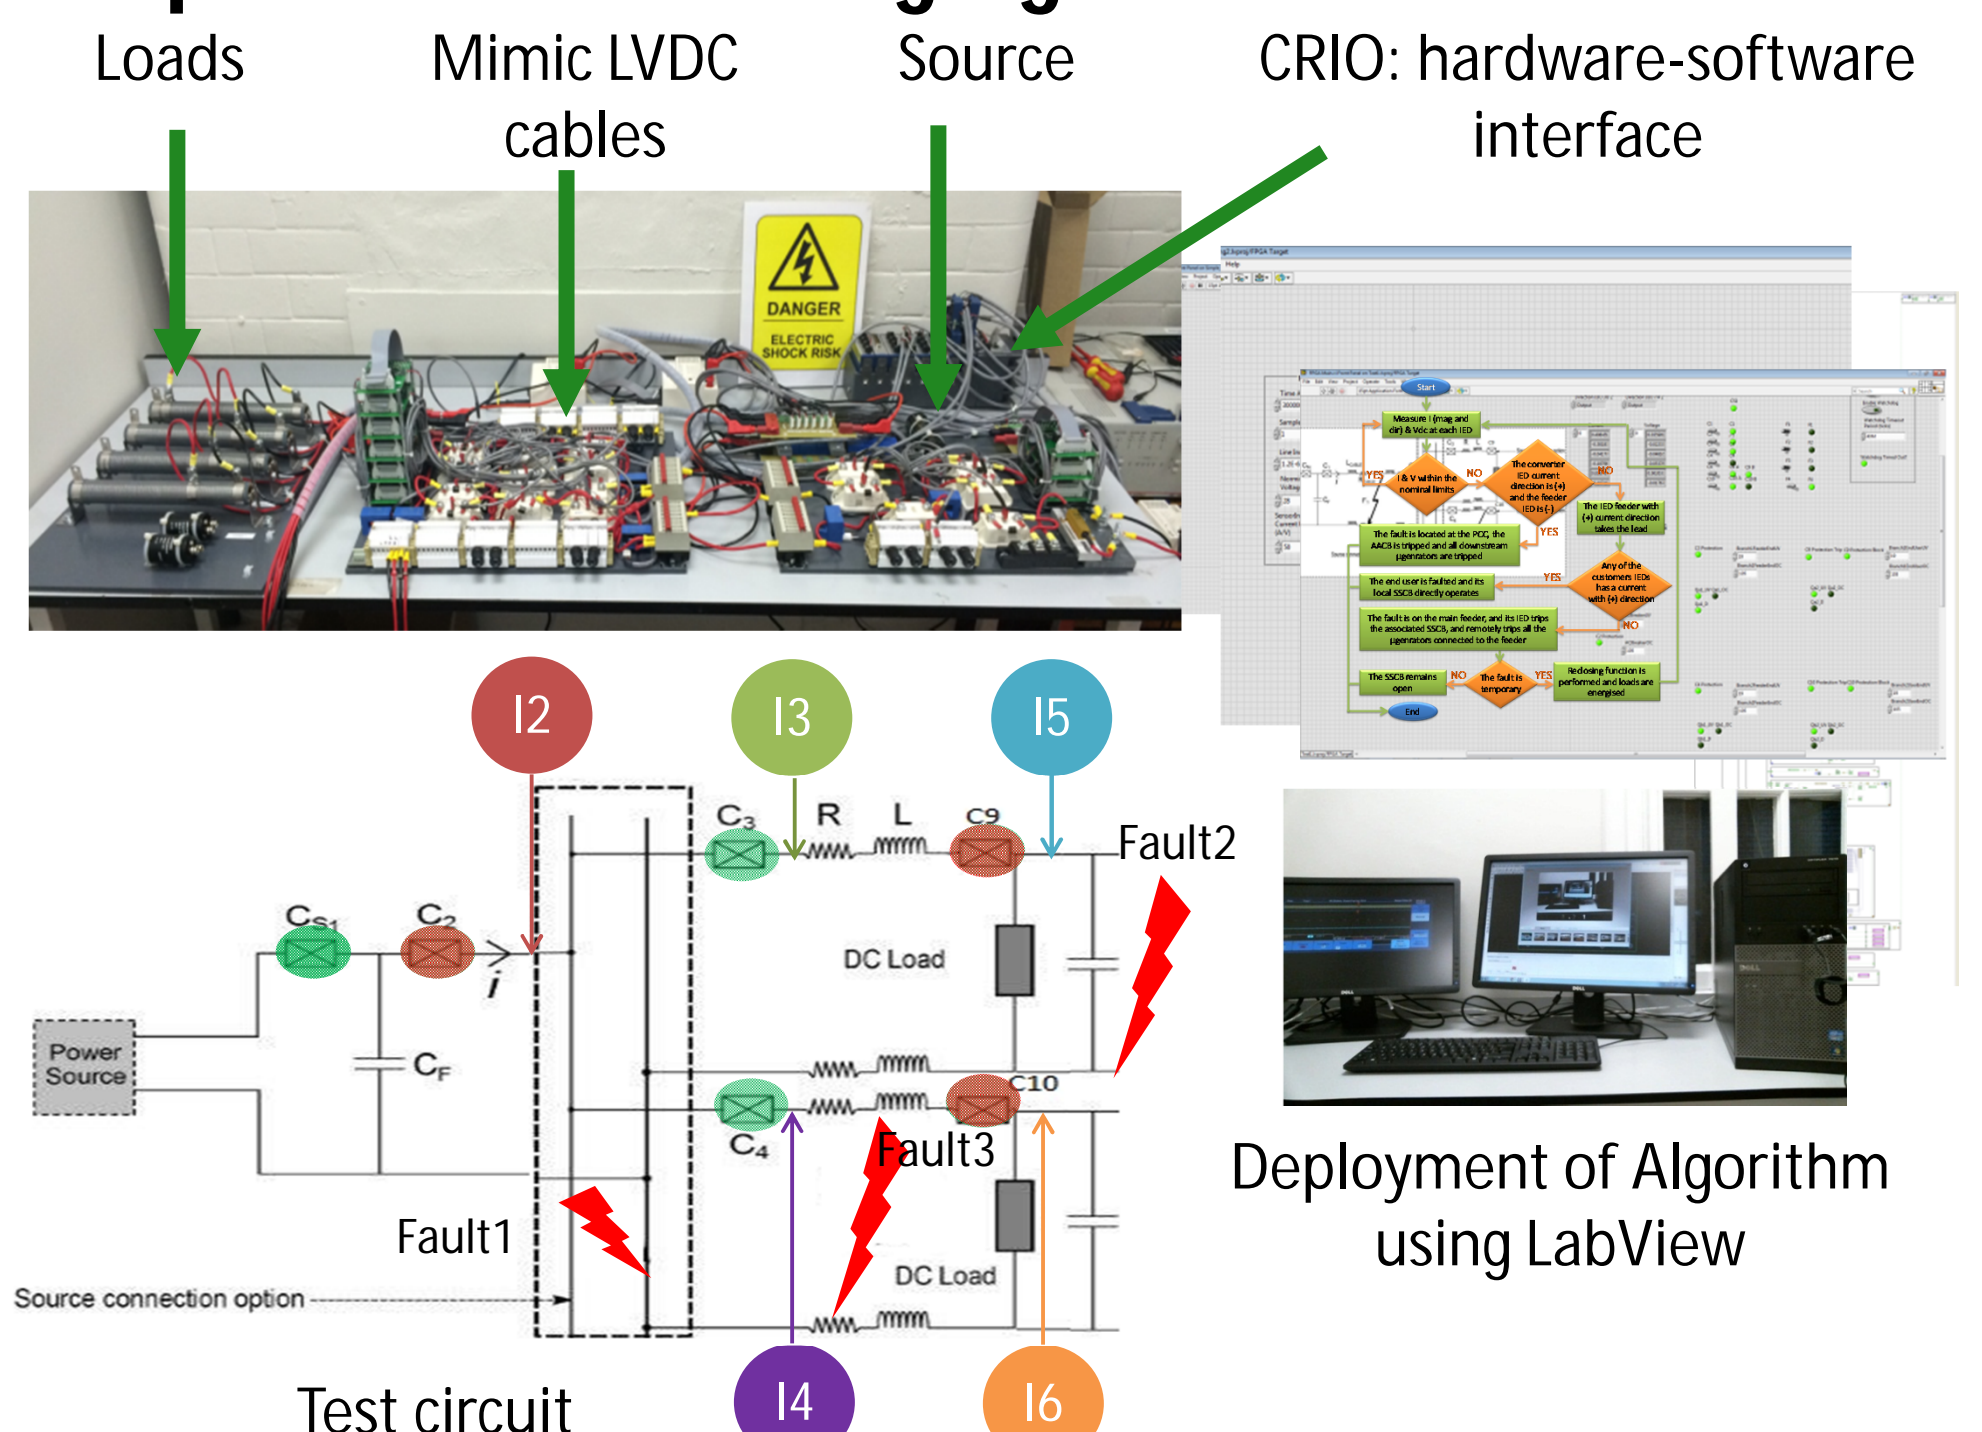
Loads

Mimic LVDC cables

Source

CRIO: hardware-software interface

DANGER
ELECTRIC SHOCK RISK

Start

Measure I (mag and dir) & Vdc at each IED

I & V within the nominal limits

YES

NO

The converter IED current direction is (+) and the feeder IED is (-)

NO

YES

The IED feeder with (+) current direction takes the lead

The fault is located at the PCC, the AACB is tripped and all downstream generators are tripped

The end user is faulted and its local SSCB directly operates

YES

Any of the customers IEDs has a current with (+) direction

NO

The fault is on the main feeder, and its IED trips the associated SSCB, and remotely trips all the generators connected to the feeder

The SSCB remains open

NO

The fault is temporary

YES

Reclosing function is performed and loads are energised

End

I2

I3

I5

$C_3$

R

L

C9

Fault2

$C_{S1}$

$C_2$

$i$

DC Load

Power Source

$C_F$

C10

$C_4$

Fault3

Fault1

DC Load

Source connection option

Test circuit

I4

I6

Deployment of Algorithm using LabView